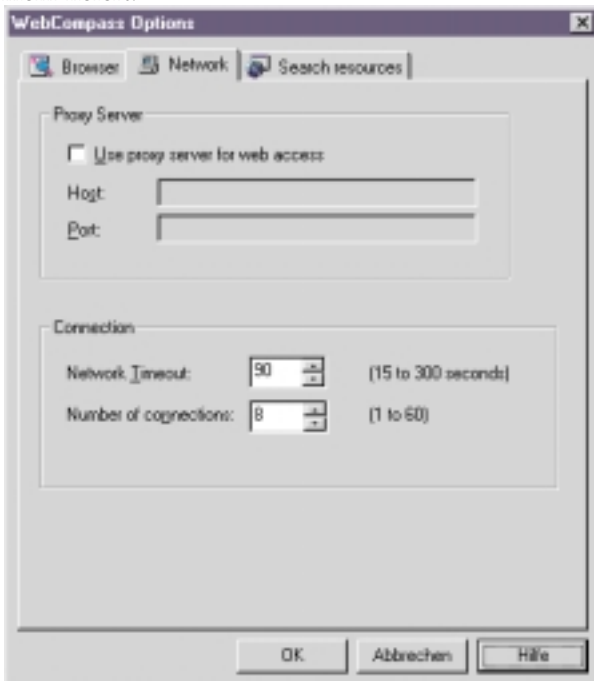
WebCompass Options

Browser
Network
Search resources

Proxy Server

Use proxy server for web access

Host:

Port:

Connection

Network Timeout:
90
(15 to 300 seconds)

Number of connections:
8
(1 to 60)

OK
Abbrechen
Hilfe